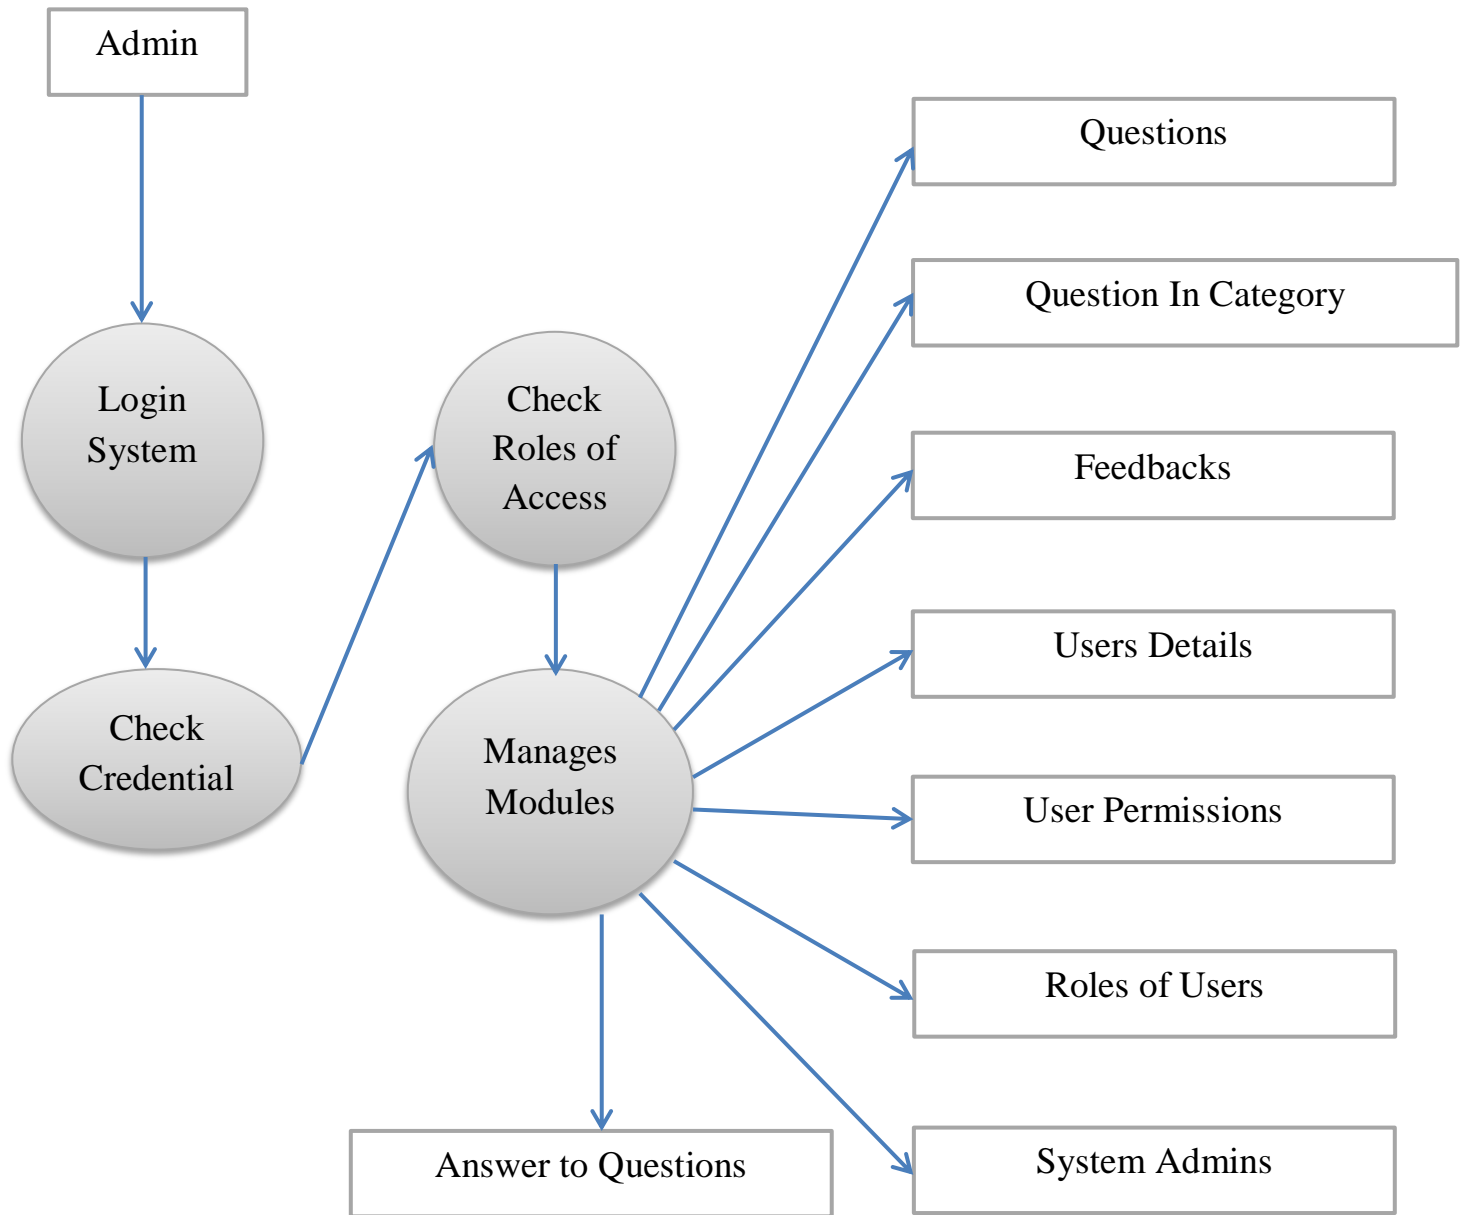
Admin

Login System

Check Credential

Check Roles of Access

Manages Modules

Questions

Question In Category

Feedbacks

Users Details

User Permissions

Roles of Users

System Admins

Answer to Questions